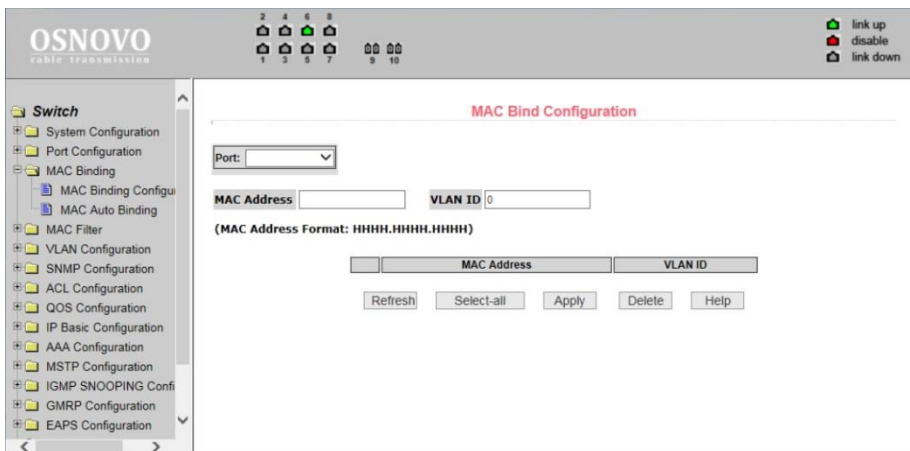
OSNOVO
cable transmission

2 4 6 8
1 3 5 7 9 10

link up
disable
link down

Switch
System Configuration
Port Configuration
MAC Binding
MAC Binding Configu
MAC Auto Binding
MAC Filter
VLAN Configuration
SNMP Configuration
ACL Configuration
QOS Configuration
IP Basic Configuration
AAA Configuration
MSTP Configuration
IGMP SNOOPING Confi
GMRP Configuration
EAPS Configuration

MAC Bind Configuration

Port:

MAC Address

VLAN ID 0

(MAC Address Format: HHHH.HHHH.HHHH)

| | MAC Address | VLAN ID |
|---|---|---|

Refresh Select-all Apply Delete Help